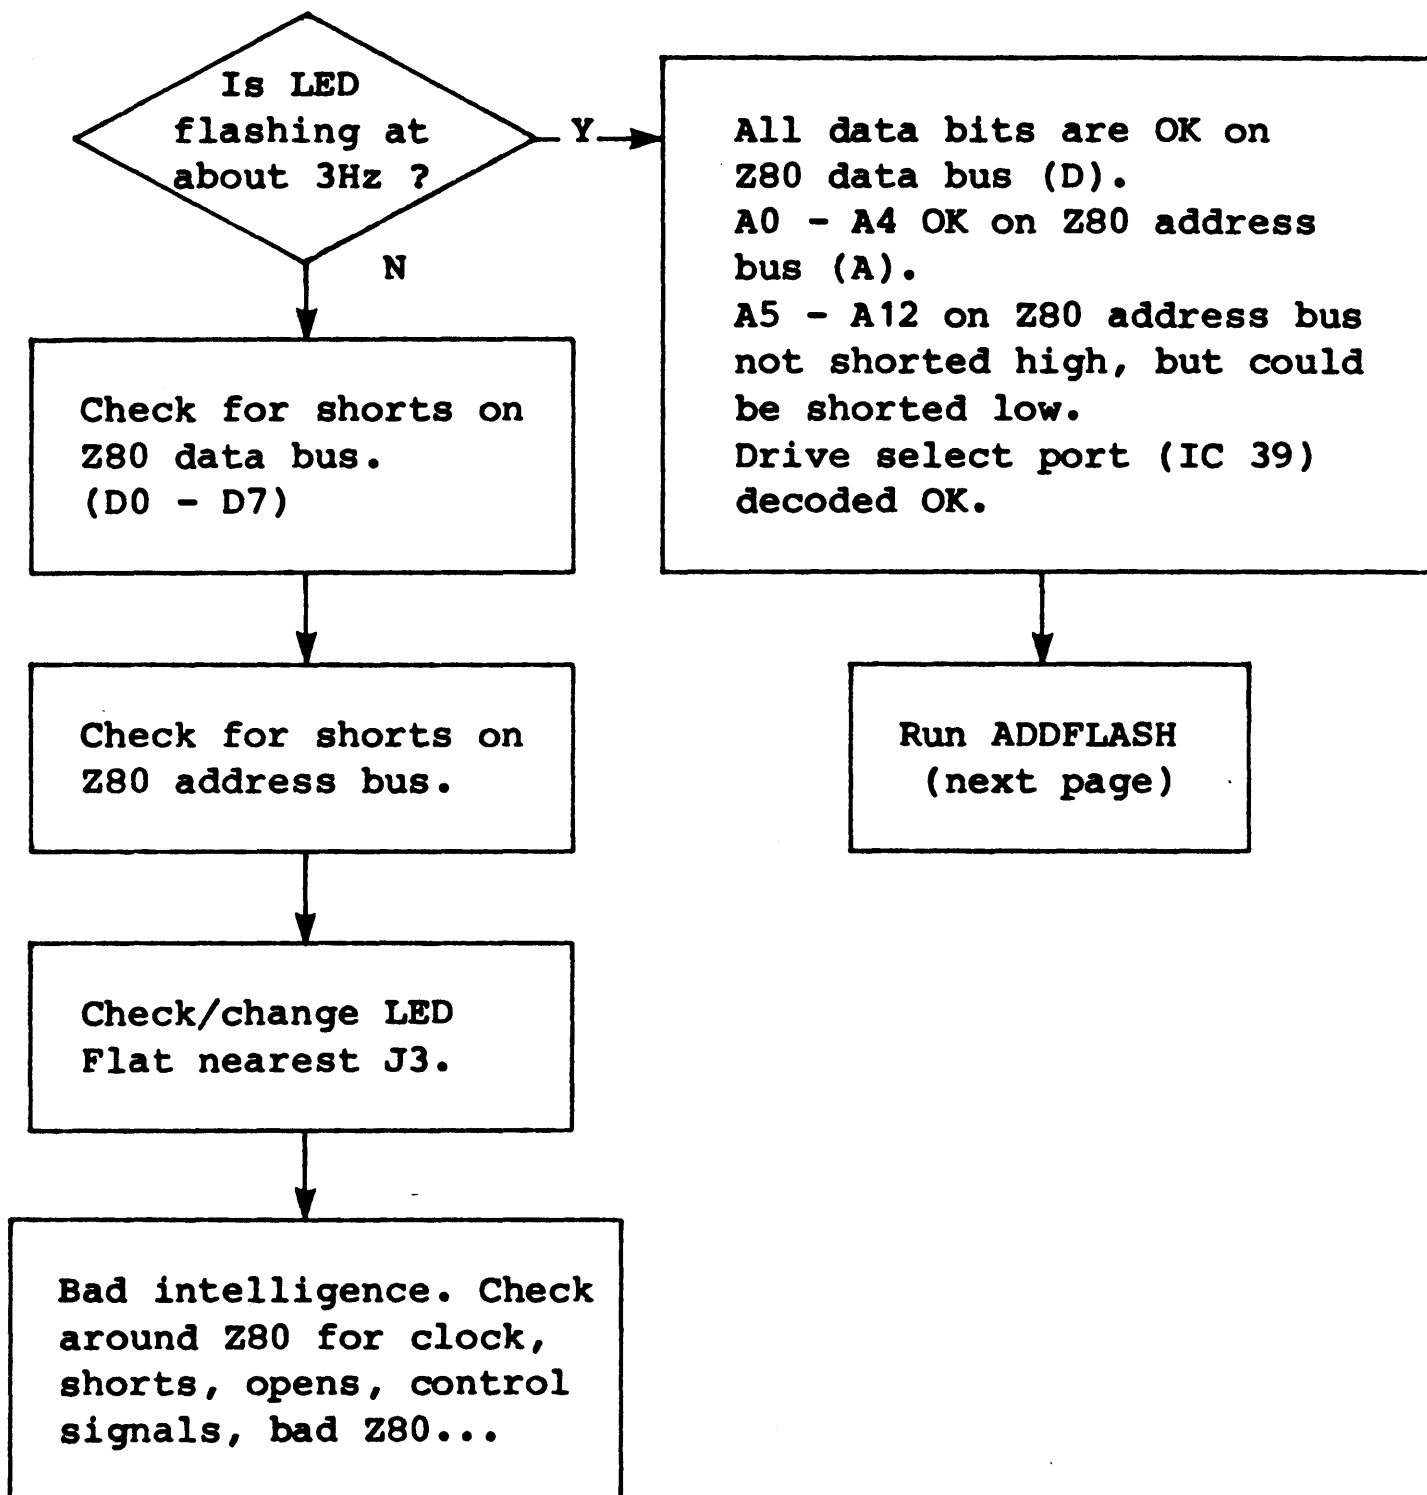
Is LED flashing at about 3Hz ?

Y

N

All data bits are OK on Z80 data bus (D).
A0 - A4 OK on Z80 address bus (A).
A5 - A12 on Z80 address bus not shorted high, but could be shorted low.
Drive select port (IC 39) decoded OK.

Check for shorts on Z80 data bus.
(D0 - D7)

Check for shorts on Z80 address bus.

Run ADDFLASH
(next page)

Check/change LED
Flat nearest J3.

Bad intelligence. Check around Z80 for clock, shorts, opens, control signals, bad Z80...